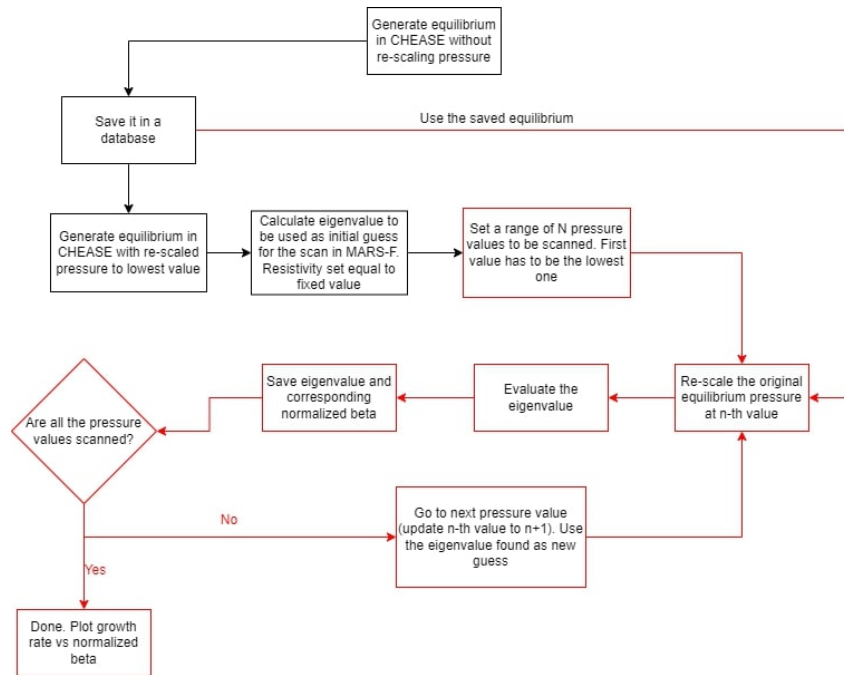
Generate equilibrium in CHEASE without re-scaling pressure

Save it in a database

Use the saved equilibrium

Generate equilibrium in CHEASE with re-scaled pressure to lowest value

Calculate eigenvalue to be used as initial guess for the scan in MARS-F. Resistivity set equal to fixed value

Set a range of N pressure values to be scanned. First value has to be the lowest one

Re-scale the original equilibrium pressure at n-th value

Evaluate the eigenvalue

Save eigenvalue and corresponding normalized beta

Are all the pressure values scanned?

No

Go to next pressure value (update n-th value to n+1). Use the eigenvalue found as new guess

Yes

Done. Plot growth rate vs normalized beta